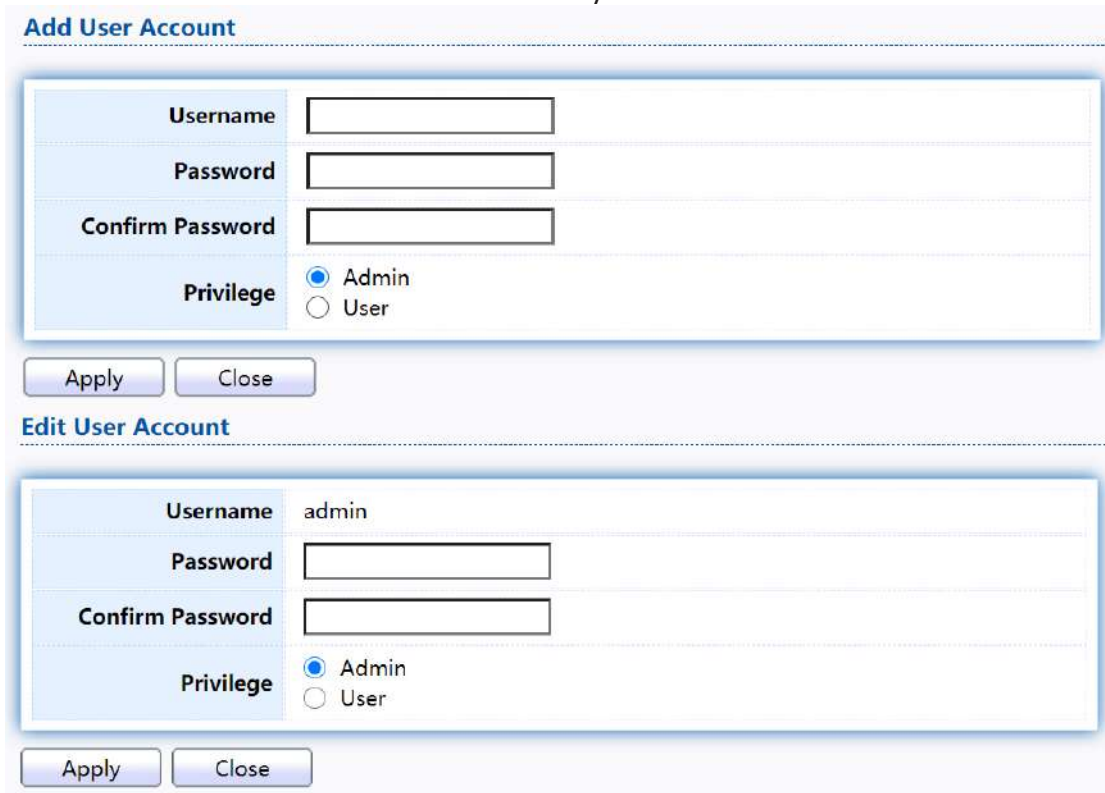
Add User Account

| Username | |
|---|---|
| Password | |
| Confirm Password | |
| Privilege | Admin<br>User |

Apply Close

Edit User Account

| Username | admin |
|---|---|
| Password | |
| Confirm Password | |
| Privilege | Admin<br>User |

Apply Close